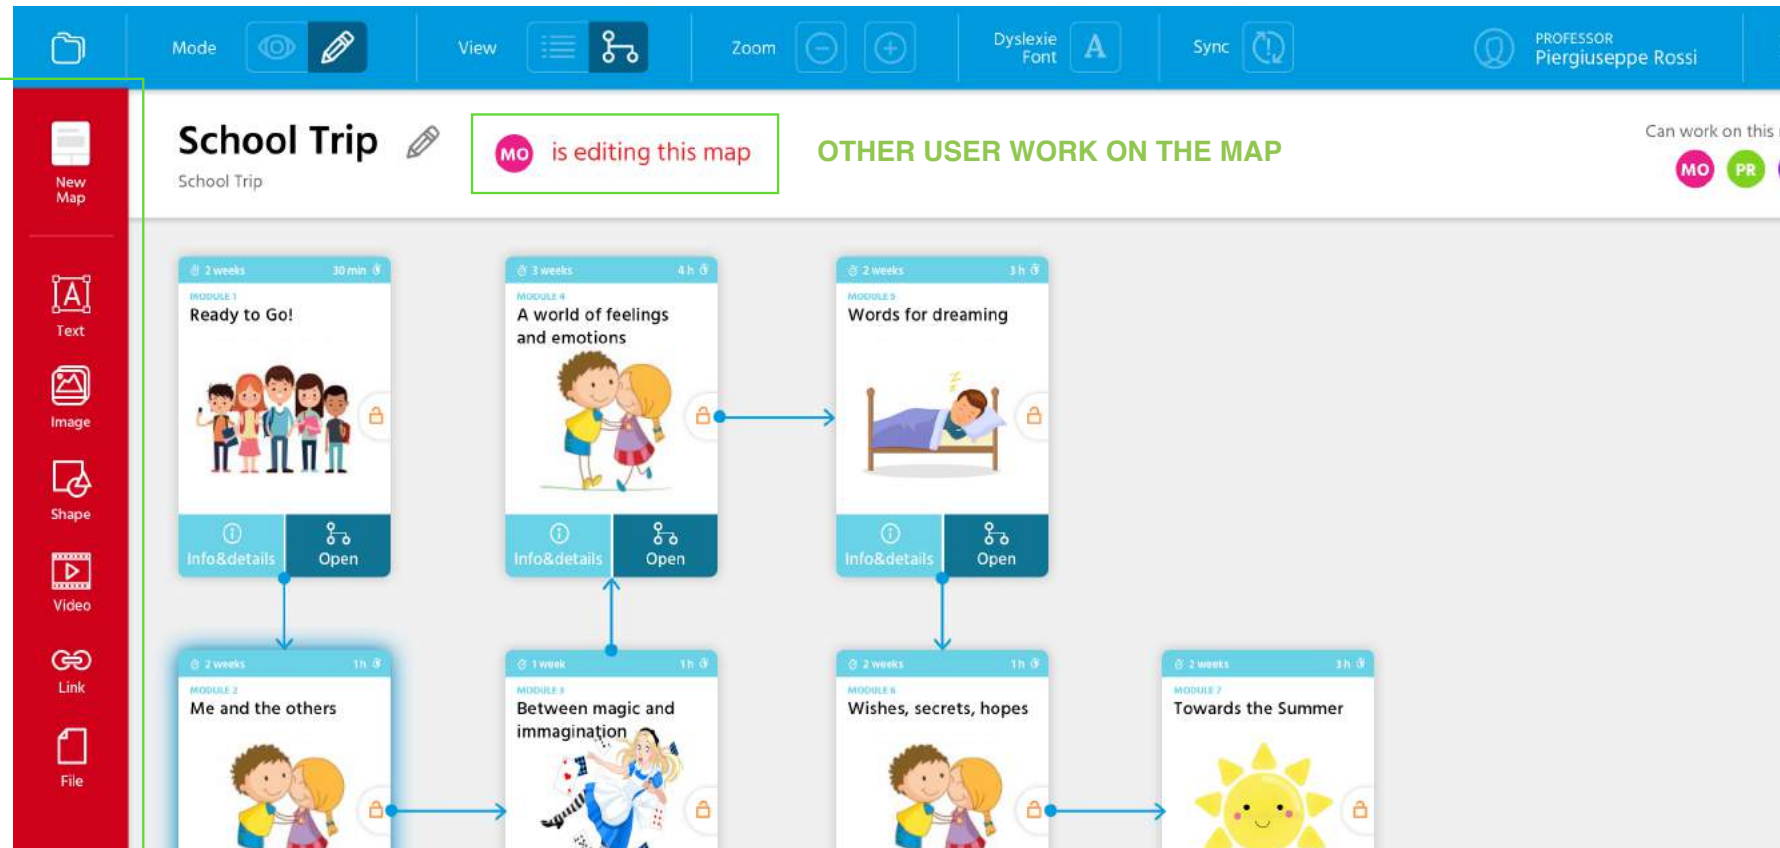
Mode

View

Zoom

Dyslexie Font

Sync

PROFESSOR
Piergiuseppe Rossi

New Map

Text

Image

Shape

Video

Link

File

School Trip

School Trip

MO is editing this map

OTHER USER WORK ON THE MAP

Can work on this

MO PR

2 weeks 30 min
MODULE 1
Ready to Go!
Info&details Open

3 weeks 4 h
MODULE 4
A world of feelings and emotions
Info&details Open

2 weeks 3 h
MODULE 5
Words for dreaming
Info&details Open

2 weeks 1 h
MODULE 2
Me and the others

1 week 1 h
MODULE 3
Between magic and immagination

2 weeks 1 h
MODULE 6
Wishes, secrets, hopes

2 weeks 3 h
MODULE 7
Towards the Summer